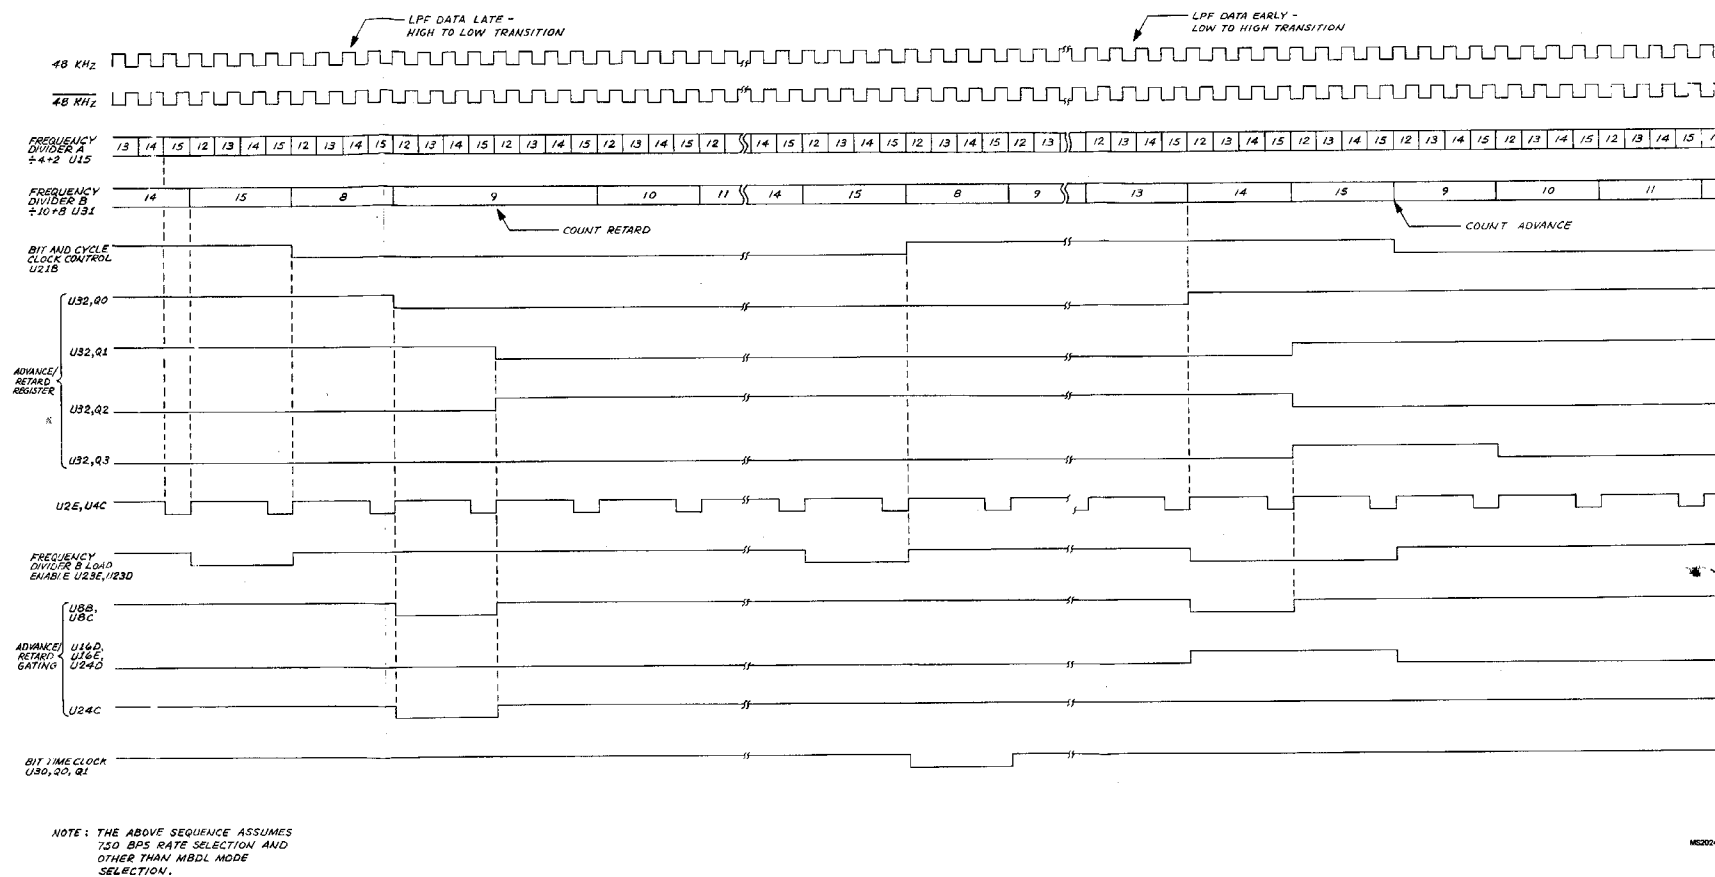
LPF DATA LATE - HIGH TO LOW TRANSITION

LPF DATA EARLY - LOW TO HIGH TRANSITION

48 KHz

$\overline{48 \text{ KHz}}$

FREQUENCY DIVIDER A ÷4+2 U15

13 | 14 | 15 | 12 | 13 | 14 | 15 | 12 | 13 | 14 | 15 | 12 | 13 | 14 | 15 | 12 | 13 | 14 | 15 | 12 | 13 | 14 | 15 | 12 | 14 | 15 | 12 | 13 | 14 | 15 | 12 | 13 | 14 | 15 | 12 | 13 | 12 | 13 | 14 | 15 | 12 | 13 | 14 | 15 | 12 | 13 | 14 | 15 | 12 | 13 | 14 | 15 | 12 | 13 | 14 | 15 | 12 | 13 | 14 | 15

FREQUENCY DIVIDER B ÷10+8 U31

14 | 15 | 8 | 9 | 10 | 11 | 14 | 15 | 8 | 9 | 13 | 14 | 15 | 9 | 10 | 11

COUNT RETARD

COUNT ADVANCE

BIT AND CYCLE CLOCK CONTROL U21B

U32,Q0

U32,Q1

ADVANCE/ RETARD REGISTER

U32,Q2

U32,Q3

U2E,U4C

FREQUENCY DIVIDER B LOAD ENABLE U23E,U23D

U8B, U8C

ADVANCE/ RETARD GATING

U16D, U16E, U24D

U24C

BIT TIME CLOCK U30, Q0, Q1

NOTE: THE ABOVE SEQUENCE ASSUMES 750 BPS RATE SELECTION AND OTHER THAN MBDL MODE SELECTION.

MS202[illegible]